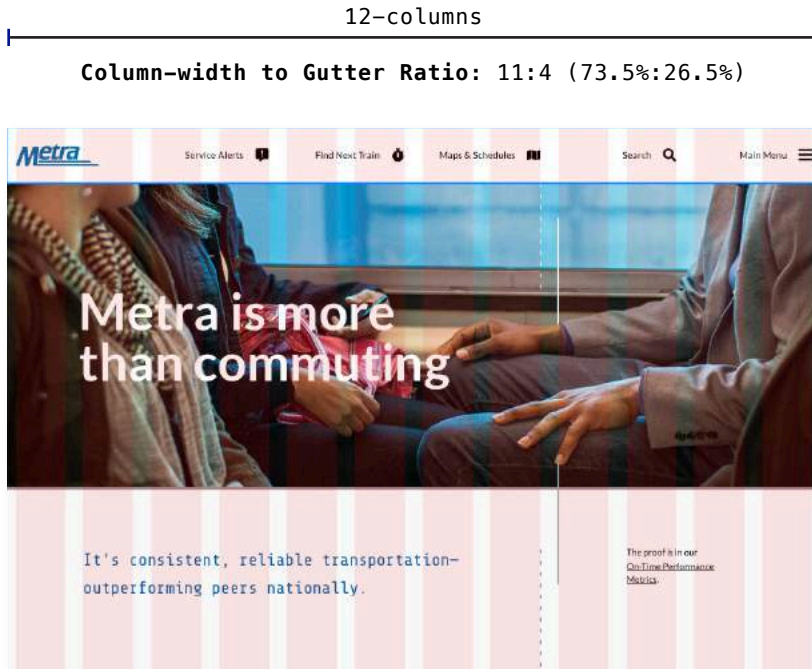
12-columns

**Column-width to Gutter Ratio:** 11:4 (73.5%:26.5%)

Metra

Service Alerts

Find Next Train

Maps & Schedules

Search

Main Menu

Metra is more than commuting

It's consistent, reliable transportation–outperforming peers nationally.

The proof is in our On-Time Performance Metrics.